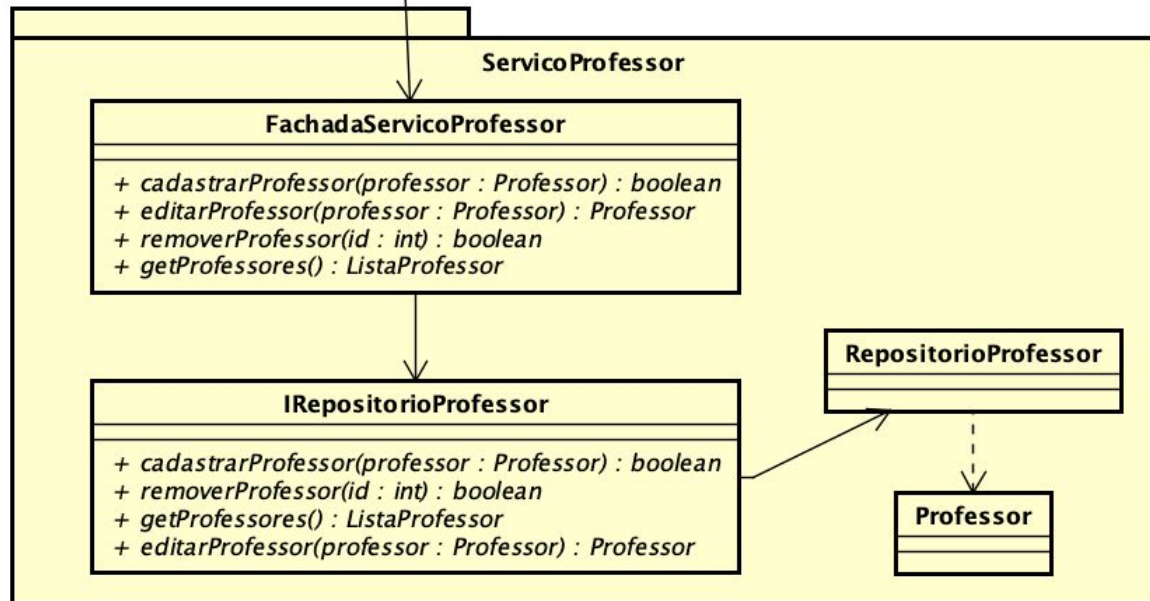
ServicoProfessor

FachadaServicoProfessor

+ cadastrarProfessor(professor : Professor) : boolean
+ editarProfessor(professor : Professor) : Professor
+ removerProfessor(id : int) : boolean
+ getProfessores() : ListaProfessor

RepositorioProfessor

IRepositorioProfessor

+ cadastrarProfessor(professor : Professor) : boolean
+ removerProfessor(id : int) : boolean
+ getProfessores() : ListaProfessor
+ editarProfessor(professor : Professor) : Professor

Professor